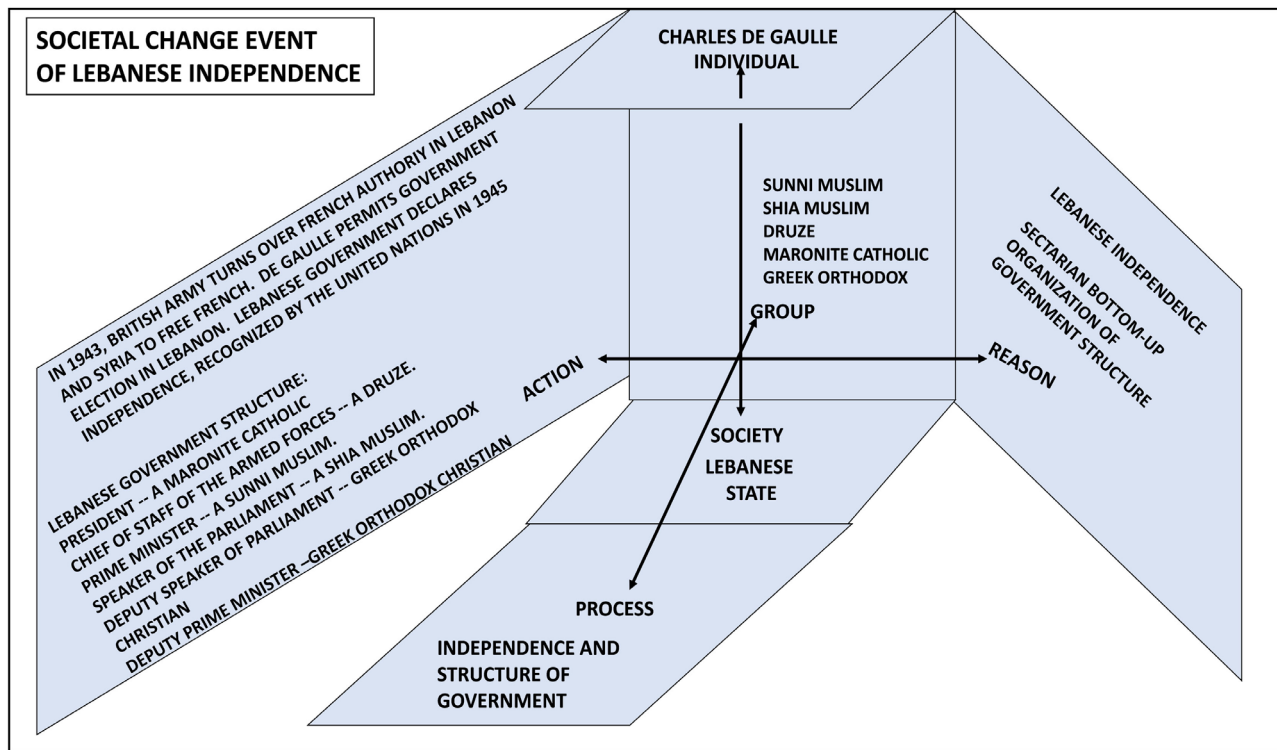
SOCIETAL CHANGE EVENT OF LEBANESE INDEPENDENCE

CHARLES DE GAULLE INDIVIDUAL

IN 1943, BRITISH ARMY TURNS OVER FRENCH AUTHORIY IN LEBANON AND SYRIA TO FREE FRENCH. DE GAULLE PERMITS GOVERNMENT ELECTION IN LEBANON. LEBANESE GOVERNMENT DECLARES INDEPENDENCE, RECOGNIZED BY THE UNITED NATIONS IN 1945

LEBANESE GOVERNMENT STRUCTURE:
PRESIDENT -- A MARONITE CATHOLIC
CHIEF OF STAFF OF THE ARMED FORCES -- A DRUZE.
PRIME MINISTER -- A SUNNI MUSLIM.
SPEAKER OF THE PARLIAMENT -- A SHIA MUSLIM.
DEPUTY SPEAKER OF PARLIAMENT -- GREEK ORTHODOX CHRISTIAN
DEPUTY PRIME MINISTER --GREEK ORTHODOX CHRISTIAN

SUNNI MUSLIM
SHIA MUSLIM
DRUZE
MARONITE CATHOLIC
GREEK ORTHODOX

GROUP

ACTION

REASON

LEBANESE INDEPENDENCE

SECTARIAN BOTTOM-UP ORGANIZATION OF GOVERNMENT STRUCTURE

SOCIETY
LEBANESE STATE

PROCESS

INDEPENDENCE AND STRUCTURE OF GOVERNMENT